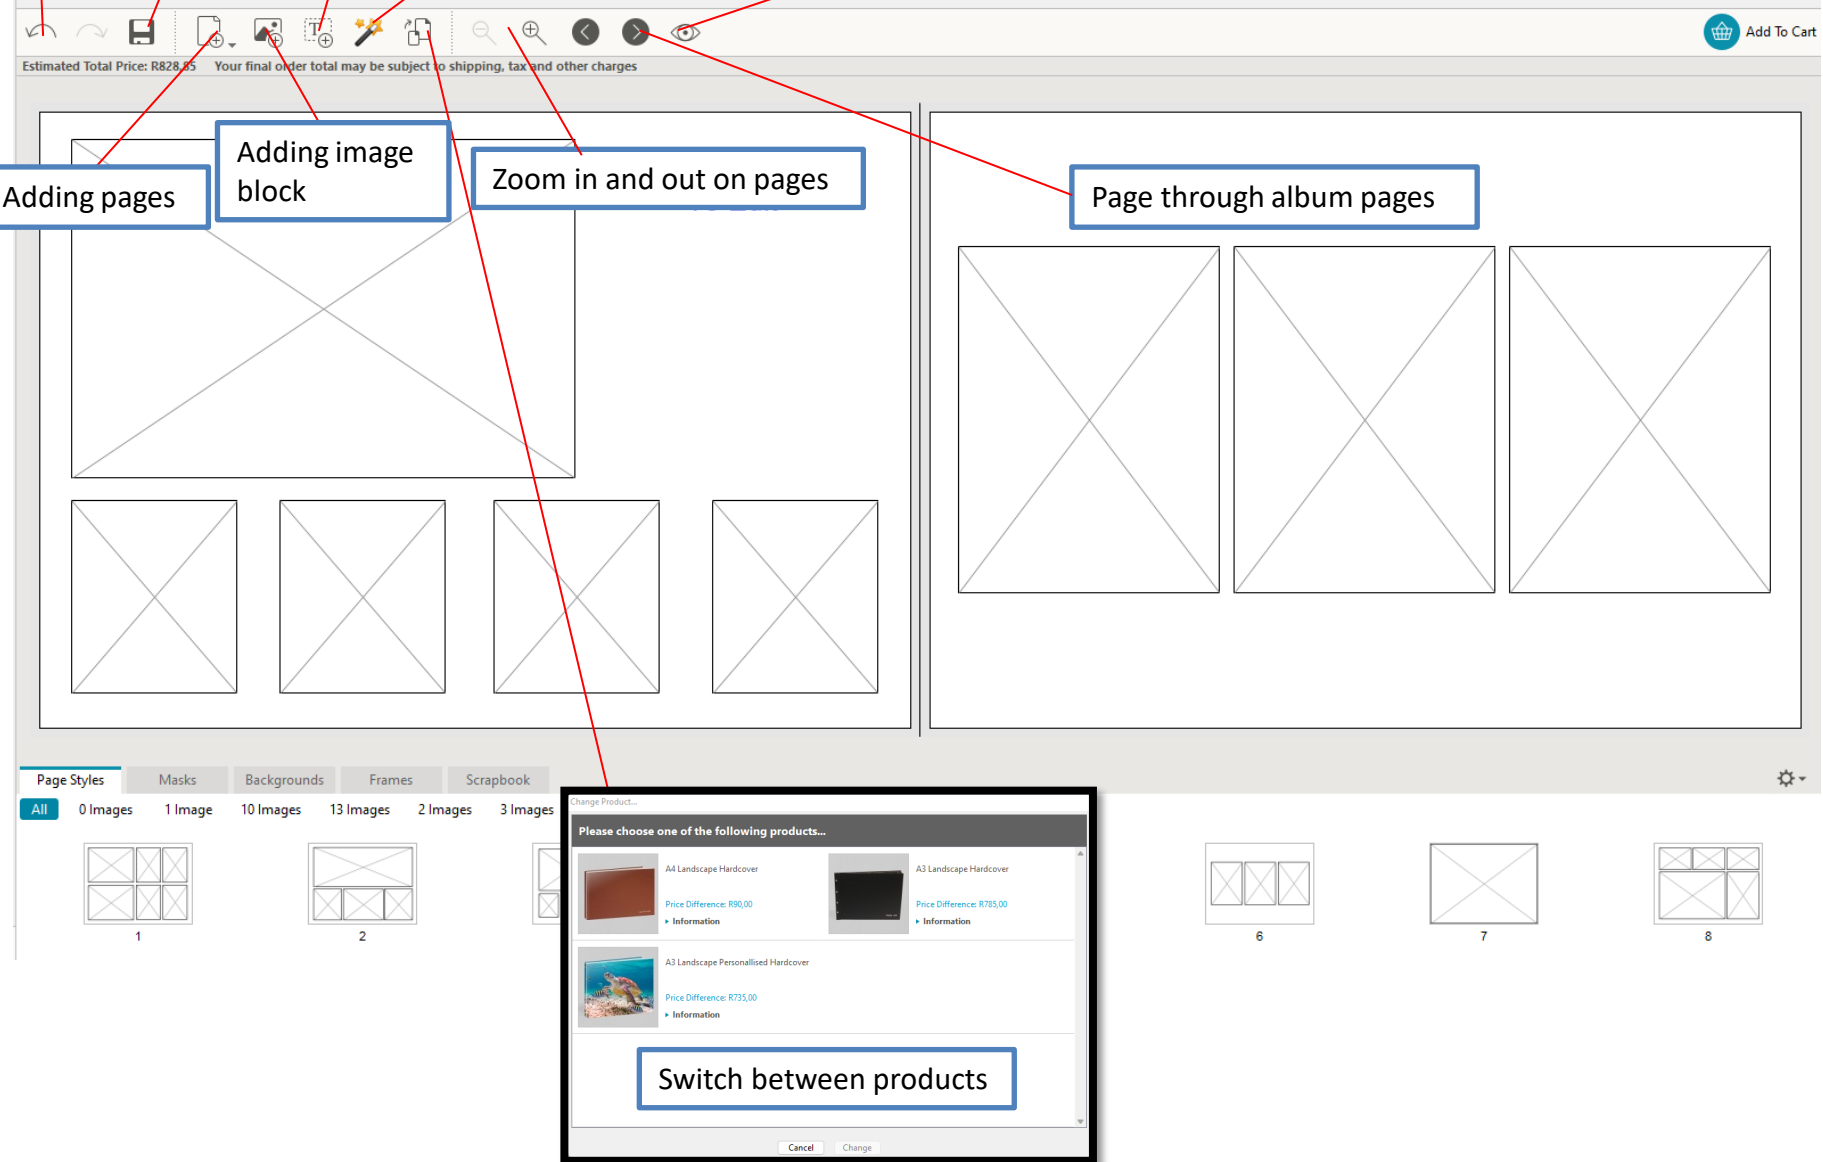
Add To Cart

Estimated Total Price: R828,85 Your final order total may be subject to shipping, tax and other charges

Adding pages

Adding image block

Zoom in and out on pages

Page through album pages

Page Styles Masks Backgrounds Frames Scrapbook

All 0 Images 1 Image 10 Images 13 Images 2 Images 3 Images

1

2

6

7

8

Change Product...

Please choose one of the following products...

A4 Landscape Hardcover

Price Difference: R90,00

Information

A3 Landscape Hardcover

Price Difference: R785,00

Information

A3 Landscape Personalised Hardcover

Price Difference: R735,00

Information

Switch between products

Cancel Change